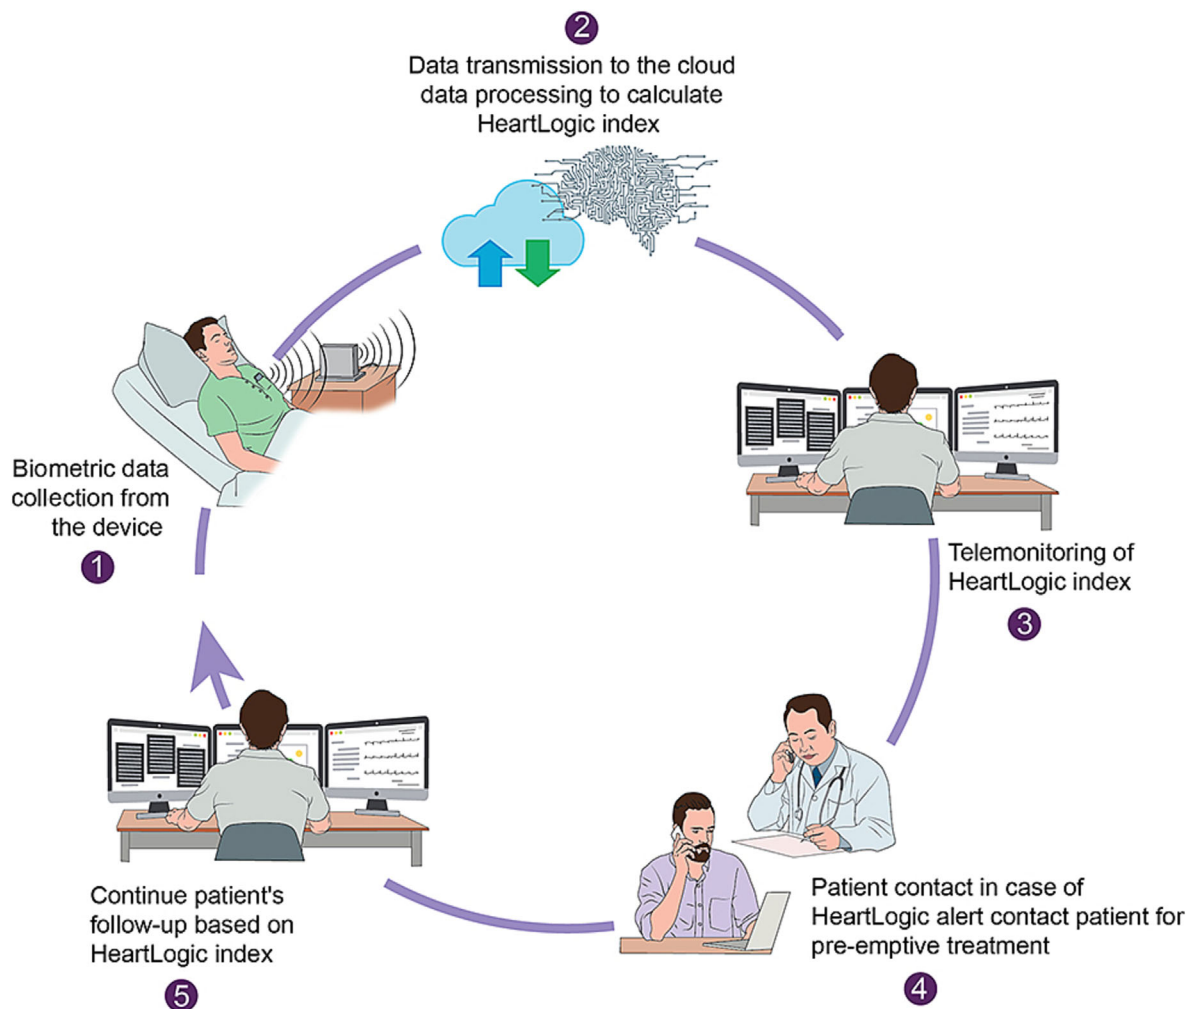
2
Data transmission to the cloud data processing to calculate HeartLogic index

Biometric data collection from the device
1

Telemonitoring of HeartLogic index
3

Patient contact in case of HeartLogic alert contact patient for pre-emptive treatment
4

Continue patient's follow-up based on HeartLogic index
5